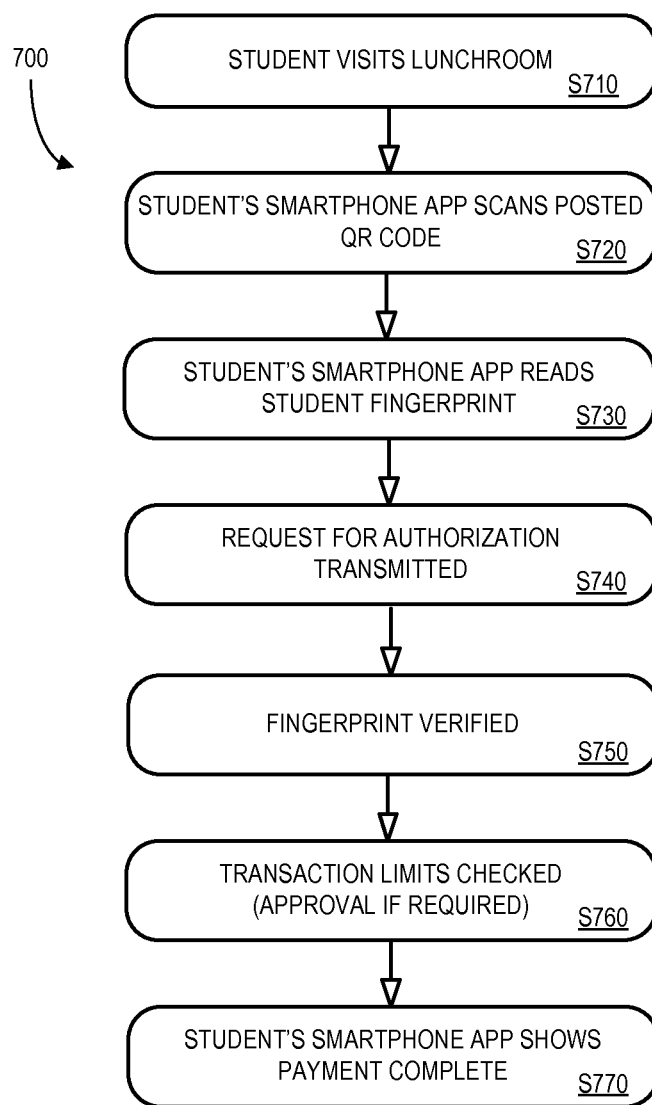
700

STUDENT VISITS LUNCHROOM
S710

STUDENT'S SMARTPHONE APP SCANS POSTED QR CODE
S720

STUDENT'S SMARTPHONE APP READS STUDENT FINGERPRINT
S730

REQUEST FOR AUTHORIZATION TRANSMITTED
S740

FINGERPRINT VERIFIED
S750

TRANSACTION LIMITS CHECKED (APPROVAL IF REQUIRED)
S760

STUDENT'S SMARTPHONE APP SHOWS PAYMENT COMPLETE
S770